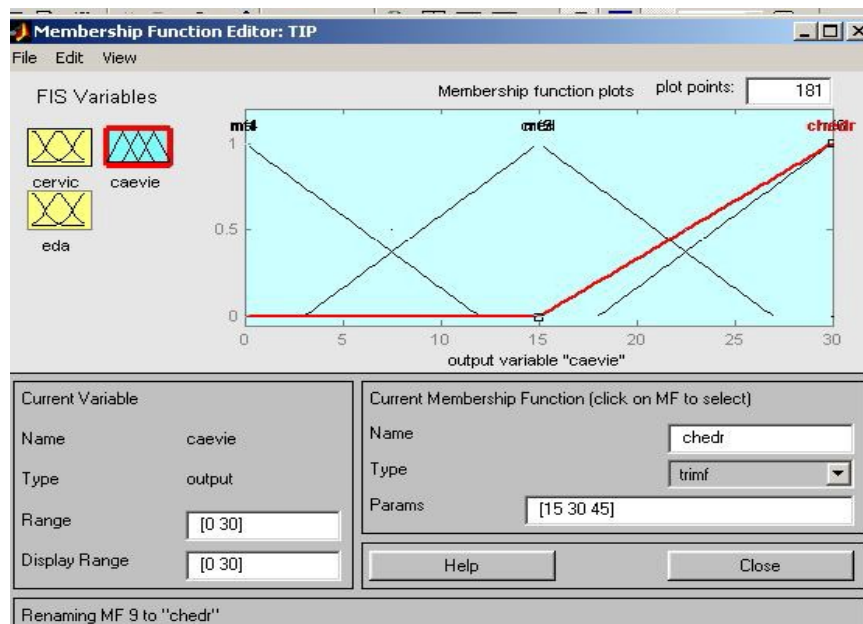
Membership Function Editor: TIP

File Edit View

FIS Variables

cervic caevie

eda

Membership function plots plot points: 181

mf4 mf3 chedr

1

0.5

0

0 5 10 15 20 25 30

output variable "caevie"

Current Variable

Name caevie

Type output

Range [0 30]

Display Range [0 30]

Current Membership Function (click on MF to select)

Name chedr

Type trimf

Params [15 30 45]

Help

Close

Renaming MF 9 to "chedr"